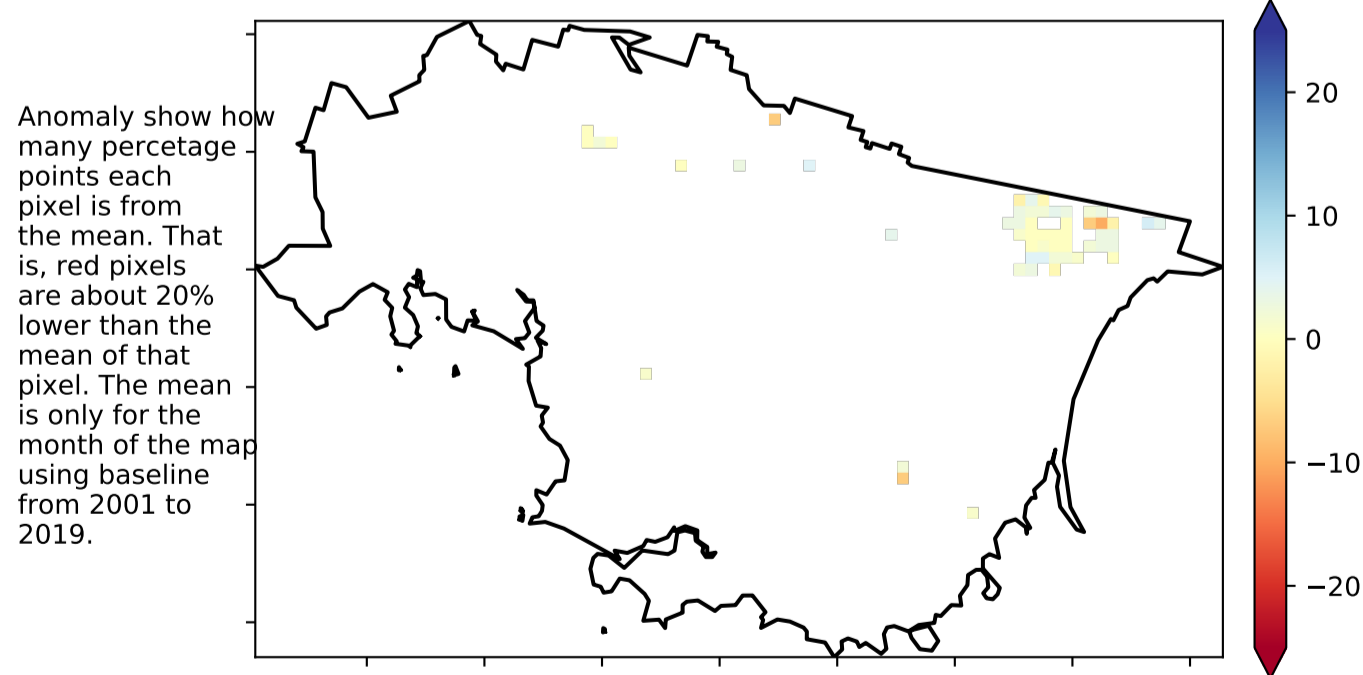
Anomaly show how many percetage points each pixel is from the mean. That is, red pixels are about 20% lower than the mean of that pixel. The mean is only for the month of the map using baseline from 2001 to 2019.

20
10
0
−10
−20